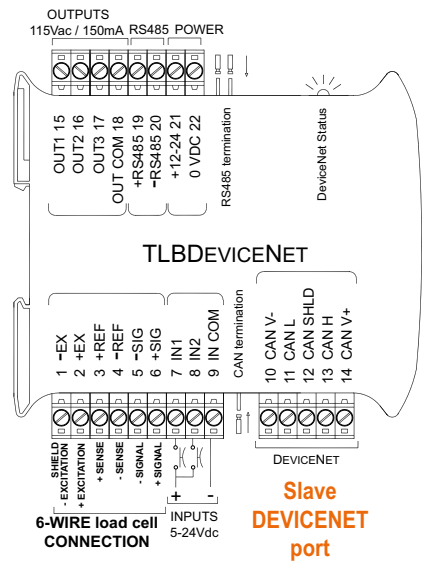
OUTPUTS
115Vac / 150mA
RS485
POWER

OUT1 15
OUT2 16
OUT3 17
OUT COM 18
+RS485 19
−RS485 20
+12-24 21
0 VDC 22

RS485 termination

DeviceNet Status

TLBDEVICENET

1 −EX
2 +EX
3 +REF
4 −REF
5 −SIG
6 +SIG
7 IN1
8 IN2
9 IN COM

CAN termination

10 CAN V-
11 CAN L
12 CAN SHLD
13 CAN H
14 CAN V+

DEVICENET

SHIELD
- EXCITATION
+ EXCITATION
+ SENSE
- SENSE
- SIGNAL
+ SIGNAL

+ -
INPUTS
5-24Vdc

6-WIRE load cell CONNECTION

Slave
DEVICENET
port